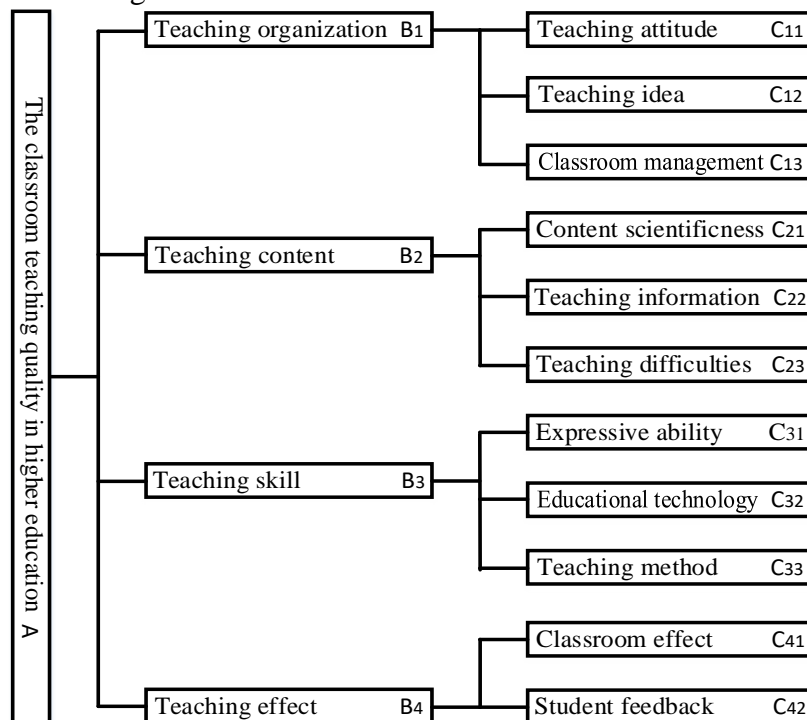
The classroom teaching quality in higher education A

Teaching organization B1

Teaching attitude C11

Teaching idea C12

Classroom management C13

Teaching content B2

Content scientificness C21

Teaching information C22

Teaching difficulties C23

Teaching skill B3

Expressive ability C31

Educational technology C32

Teaching method C33

Teaching effect B4

Classroom effect C41

Student feedback C42